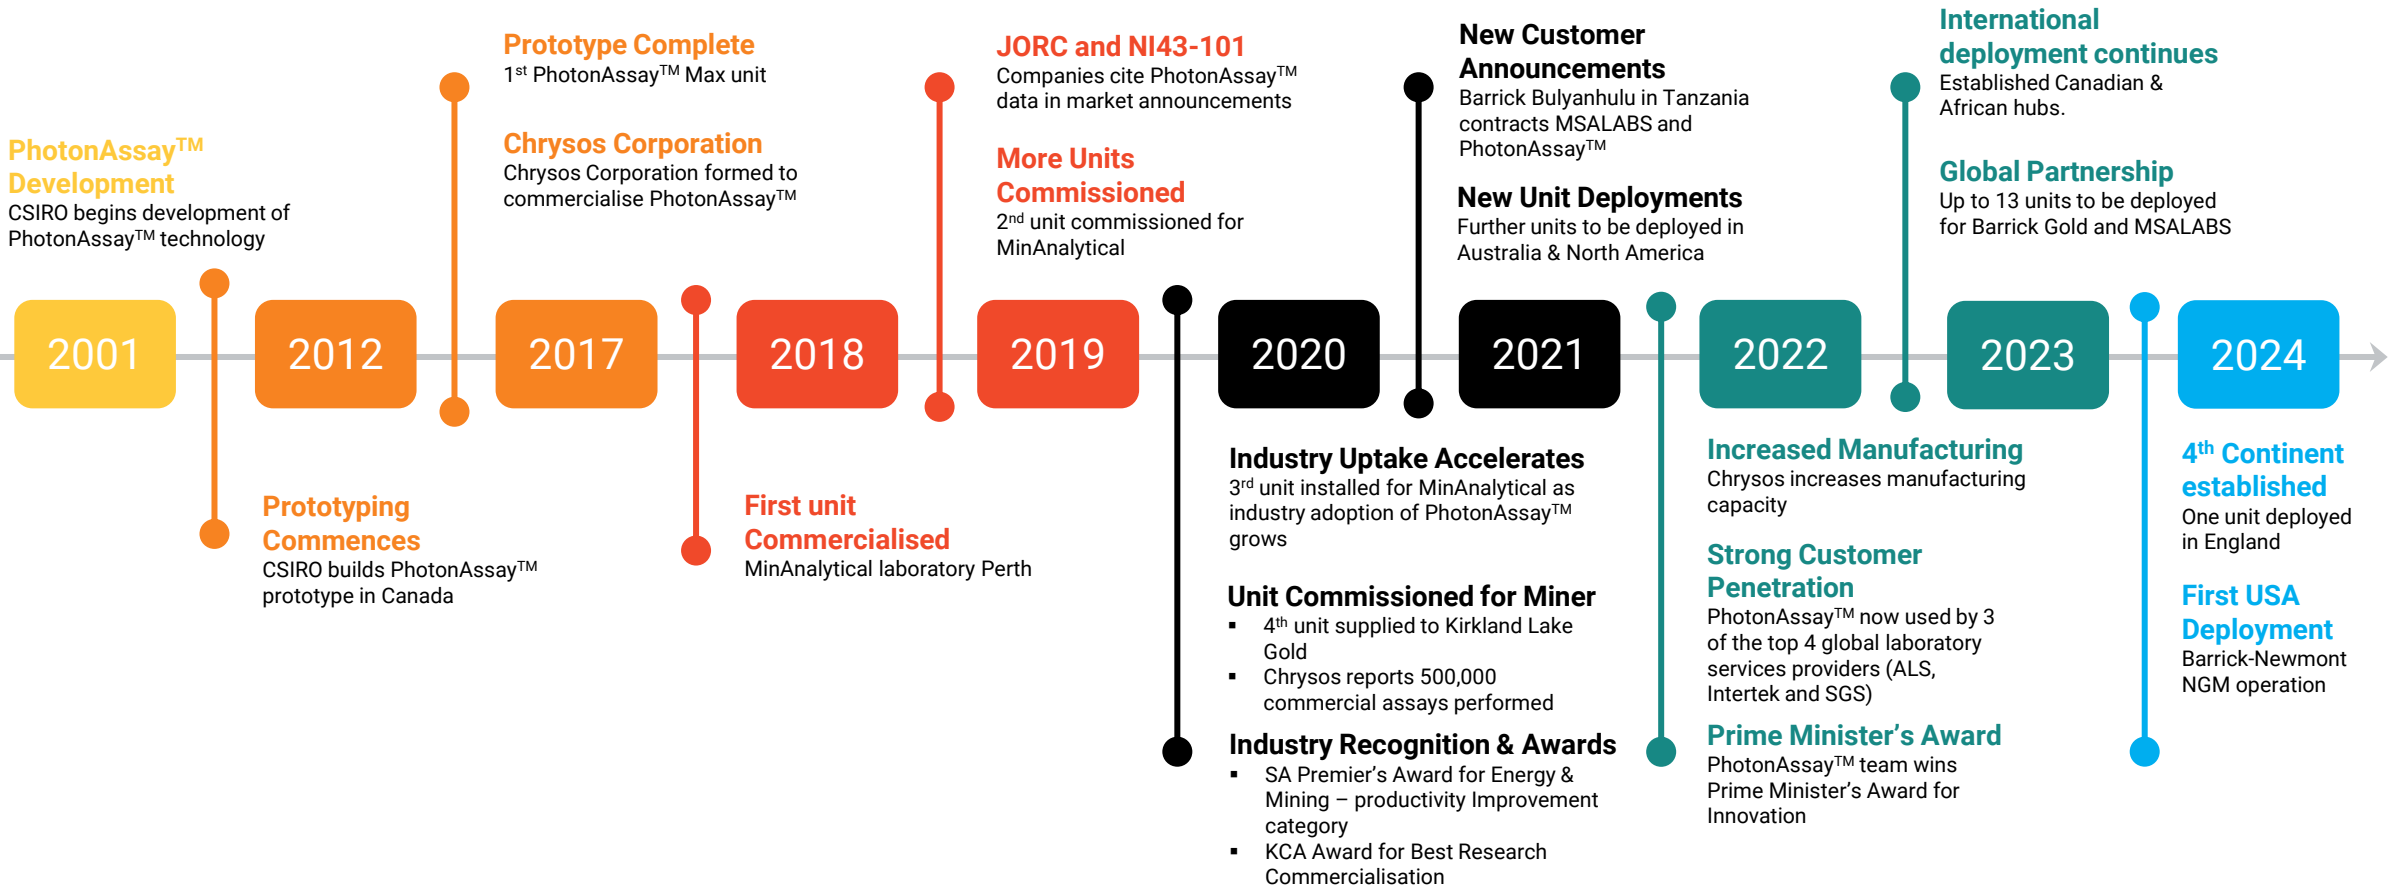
PhotonAssay$^{TM}$ Development
CSIRO begins development of PhotonAssay$^{TM}$ technology

Prototype Complete
1$^{st}$ PhotonAssay$^{TM}$ Max unit

Chrysos Corporation
Chrysos Corporation formed to commercialise PhotonAssay$^{TM}$

JORC and NI43-101
Companies cite PhotonAssay$^{TM}$ data in market announcements

More Units Commissioned
2$^{nd}$ unit commissioned for MinAnalytical

New Customer Announcements
Barrick Bulyanhulu in Tanzania contracts MSALABS and PhotonAssay$^{TM}$

New Unit Deployments
Further units to be deployed in Australia & North America

International deployment continues
Established Canadian & African hubs.

Global Partnership
Up to 13 units to be deployed for Barrick Gold and MSALABS

2001

2012

2017

2018

2019

2020

2021

2022

2023

2024

Prototyping Commences
CSIRO builds PhotonAssay$^{TM}$ prototype in Canada

First unit Commercialised
MinAnalytical laboratory Perth

Industry Uptake Accelerates
3$^{rd}$ unit installed for MinAnalytical as industry adoption of PhotonAssay$^{TM}$ grows

Unit Commissioned for Miner
▪ 4$^{th}$ unit supplied to Kirkland Lake Gold
▪ Chrysos reports 500,000 commercial assays performed

Industry Recognition & Awards
▪ SA Premier's Award for Energy & Mining – productivity Improvement category
▪ KCA Award for Best Research Commercialisation

Increased Manufacturing
Chrysos increases manufacturing capacity

Strong Customer Penetration
PhotonAssay$^{TM}$ now used by 3 of the top 4 global laboratory services providers (ALS, Intertek and SGS)

Prime Minister's Award
PhotonAssay$^{TM}$ team wins Prime Minister's Award for Innovation

4$^{th}$ Continent established
One unit deployed in England

First USA Deployment
Barrick-Newmont NGM operation